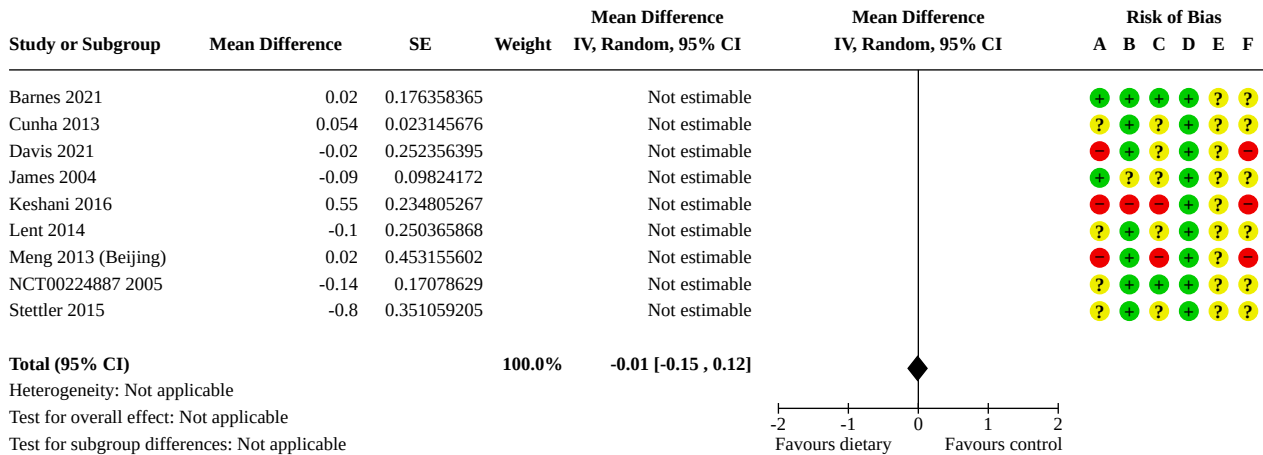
| Study or Subgroup | Mean Difference | SE | Weight | Mean Difference IV, Random, 95% CI | Mean Difference IV, Random, 95% CI | Risk of Bias A | B | C | D | E | F |
|---|---|---|---|---|---|---|---|---|---|---|---|
| Barnes 2021 | 0.02 | 0.176358365 | | Not estimable | | + | + | + | + | ? | ? |
| Cunha 2013 | 0.054 | 0.023145676 | | Not estimable | | ? | + | ? | + | ? | ? |
| Davis 2021 | -0.02 | 0.252356395 | | Not estimable | | − | + | ? | + | ? | − |
| James 2004 | -0.09 | 0.09824172 | | Not estimable | | + | ? | ? | + | ? | ? |
| Keshani 2016 | 0.55 | 0.234805267 | | Not estimable | | − | − | − | + | ? | − |
| Lent 2014 | -0.1 | 0.250365868 | | Not estimable | | ? | + | ? | + | ? | ? |
| Meng 2013 (Beijing) | 0.02 | 0.453155602 | | Not estimable | | − | + | − | + | ? | − |
| NCT00224887 2005 | -0.14 | 0.17078629 | | Not estimable | | ? | + | + | + | ? | ? |
| Stettler 2015 | -0.8 | 0.351059205 | | Not estimable | | ? | + | ? | + | ? | ? |

**Total (95% CI)** **100.0%** **-0.01 [-0.15 , 0.12]**
Heterogeneity: Not applicable
Test for overall effect: Not applicable
Test for subgroup differences: Not applicable

-2 -1 0 1 2
Favours dietary Favours control